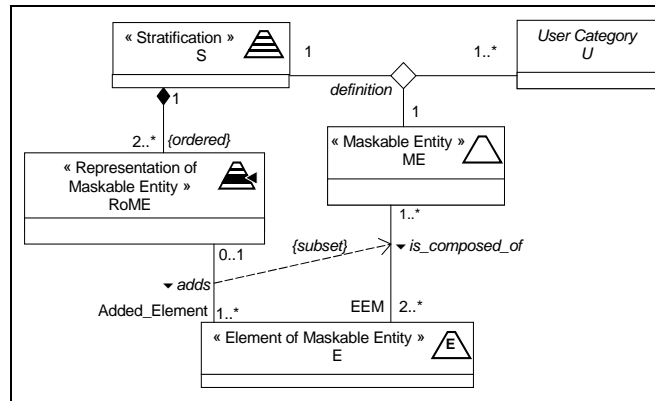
« Stratification »
S

1

1..*

User Category
U

definition

1

1

2..*

{ordered}

« Maskable Entity »
ME

« Representation of Maskable Entity »
RoME

1..*

0..1

{subset}

▾ is_composed_of

▾ adds

Added_Element

1..*

EEM

2..*

« Element of Maskable Entity »
E

E